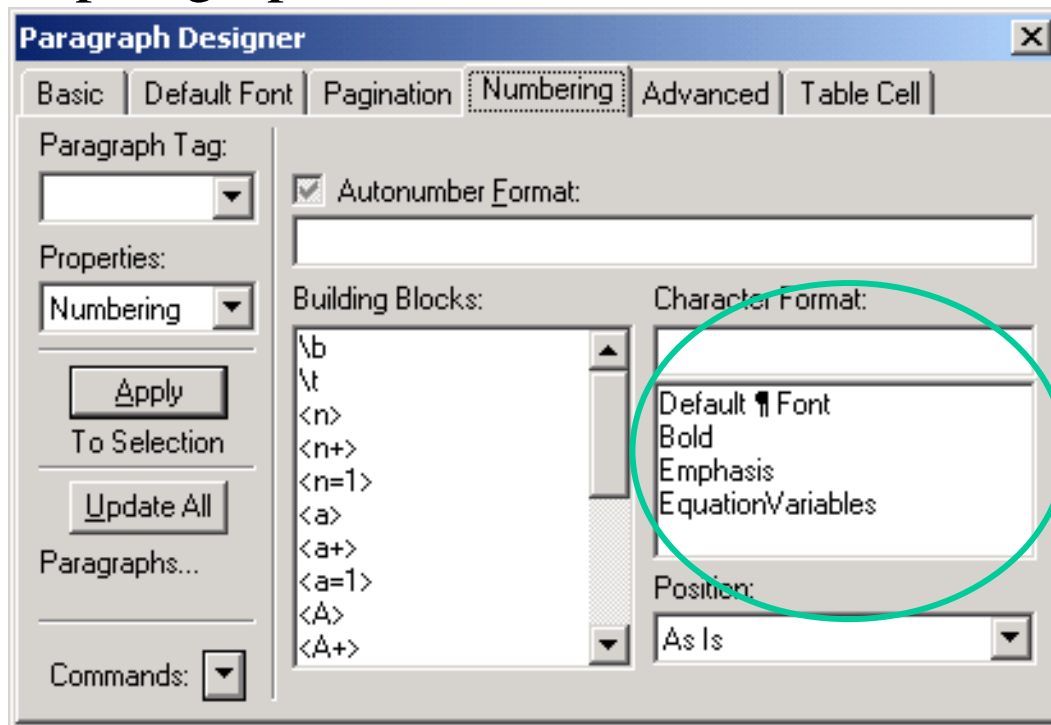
Paragraph Designer

Basic | Default Font | Pagination | Numbering | Advanced | Table Cell

Paragraph Tag:

Properties:
Numbering

Apply
To Selection

Update All

Paragraphs...

Commands:

Autonumber Format:

Building Blocks:
\b
\t
<n>
<n+>
<n=1>
<a>
<a+>
<a=1>
<A>
<A+>

Character Format:
Default ¶ Font
Bold
Emphasis
EquationVariables

Position:
As Is